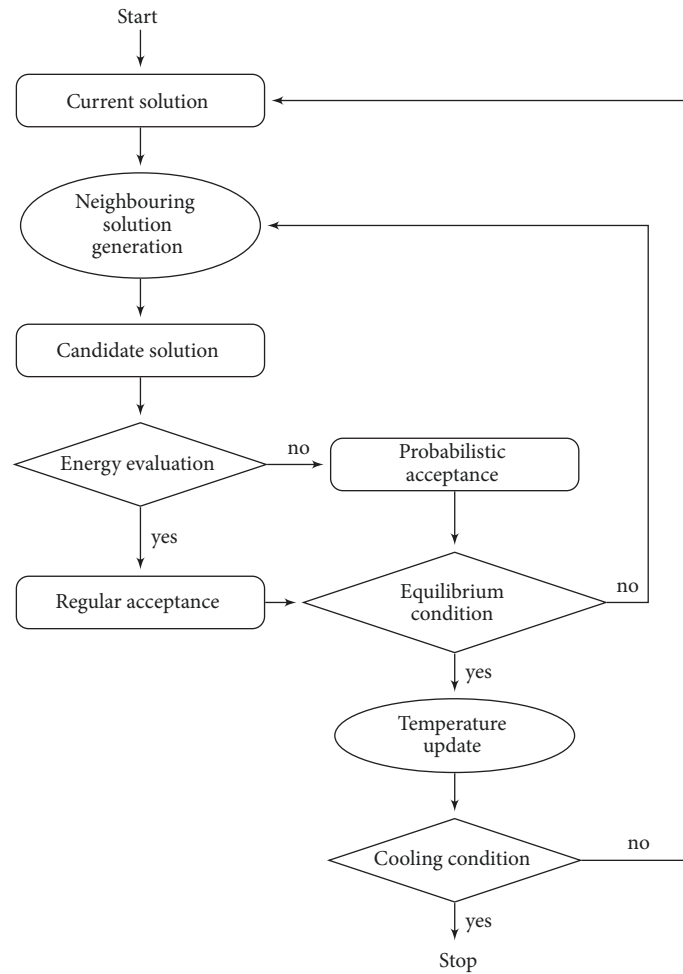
Start

Current solution

Neighbouring solution generation

Candidate solution

Energy evaluation

no

Probabilistic acceptance

yes

Regular acceptance

Equilibrium condition

no

yes

Temperature update

Cooling condition

no

yes

Stop